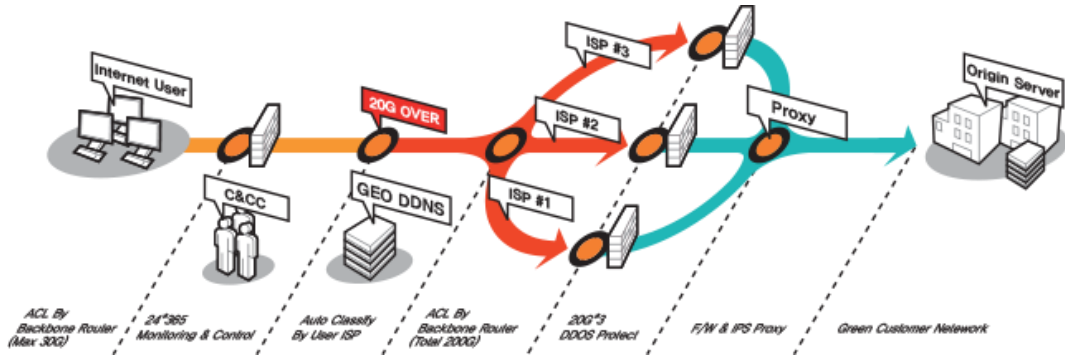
Internet User

20G OVER

ISP #3

ISP #2

ISP #1

Proxy

Origin Server

C&CC

GEO DDNS

ACL By Backbone Rouler (Max 30G)

24*365 Monitoring & Control

Auto Classify By User ISP

ACL By Backbone Rouler (Total 200G)

20G*3 DDOS Protecl

F/W & IPS Proxy

Green Customer Nelework